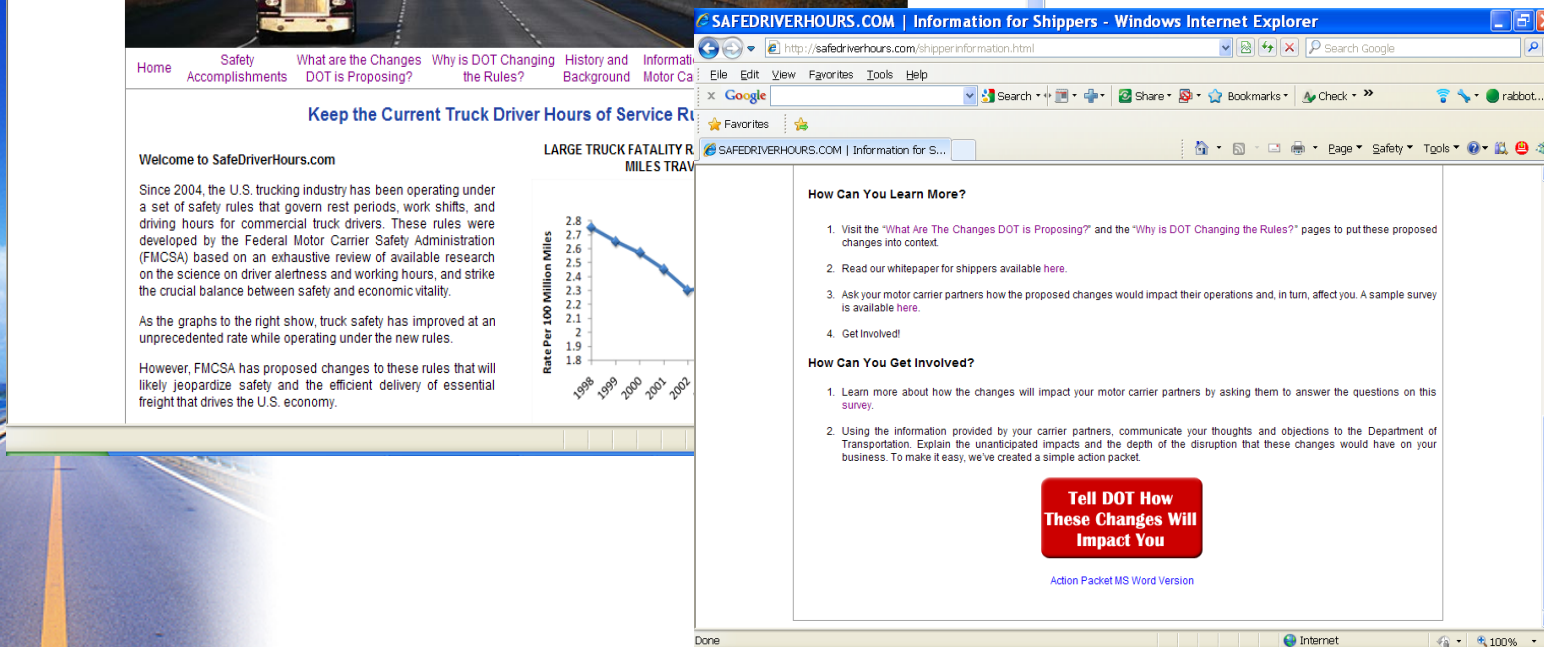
Home | Safety Accomplishments | What are the Changes DOT is Proposing? | Why is DOT Changing the Rules? | History and Background | Informati Motor Ca

Keep the Current Truck Driver Hours of Service Ru

Welcome to SafeDriverHours.com

Since 2004, the U.S. trucking industry has been operating under a set of safety rules that govern rest periods, work shifts, and driving hours for commercial truck drivers. These rules were developed by the Federal Motor Carrier Safety Administration (FMCSA) based on an exhaustive review of available research on the science on driver alertness and working hours, and strike the crucial balance between safety and economic vitality.

As the graphs to the right show, truck safety has improved at an unprecedented rate while operating under the new rules.

However, FMCSA has proposed changes to these rules that will likely jeopardize safety and the efficient delivery of essential freight that drives the U.S. economy.

LARGE TRUCK FATALITY R MILES TRAV

Rate Per 100 Million Miles

2.8
2.7
2.6
2.5
2.4
2.3
2.2
2.1
2
1.9
1.8

1998 1999 2000 2001 2002

SAFEDRIVERHOURS.COM | Information for Shippers - Windows Internet Explorer

http://safedriverhours.com/shipperinformation.html

Search Google

File Edit View Favorites Tools Help

Google | Search | Share | Bookmarks | Check | rabbot...

Favorites

SAFEDRIVERHOURS.COM | Information for S...

Page | Safety | Tools

How Can You Learn More?

1. Visit the "What Are The Changes DOT is Proposing?" and the "Why is DOT Changing the Rules?" pages to put these proposed changes into context.

2. Read our whitepaper for shippers available here.

3. Ask your motor carrier partners how the proposed changes would impact their operations and, in turn, affect you. A sample survey is available here.

4. Get Involved!

How Can You Get Involved?

1. Learn more about how the changes will impact your motor carrier partners by asking them to answer the questions on this survey.

2. Using the information provided by your carrier partners, communicate your thoughts and objections to the Department of Transportation. Explain the unanticipated impacts and the depth of the disruption that these changes would have on your business. To make it easy, we've created a simple action packet.

Tell DOT How These Changes Will Impact You

Action Packet MS Word Version

Done | Internet | 100%